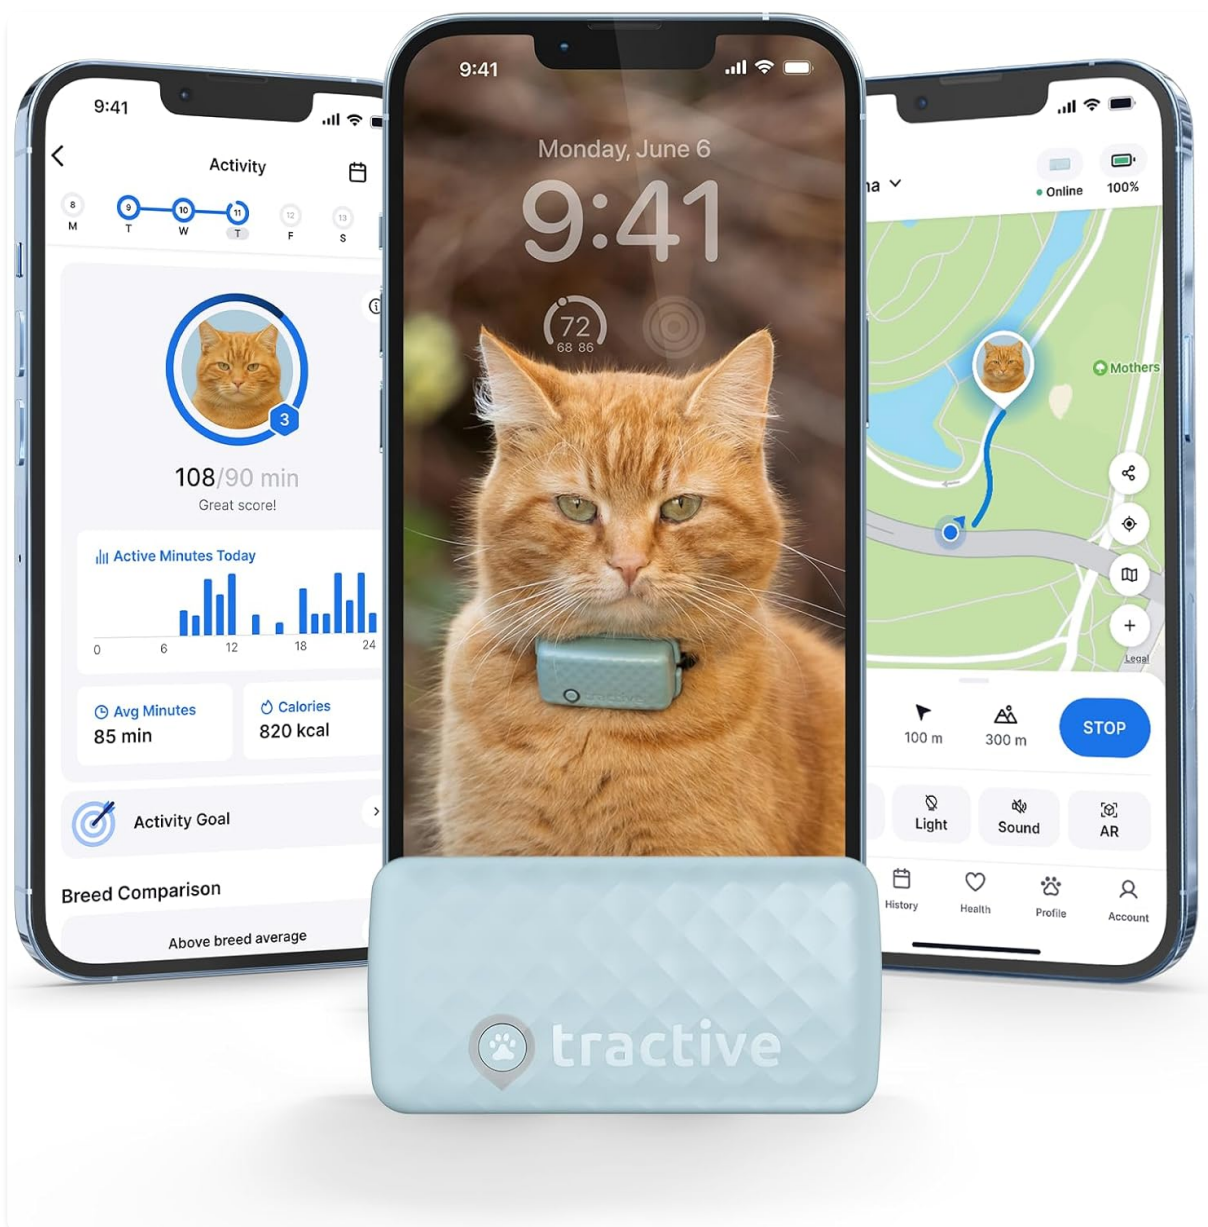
9:41

Activity

8 M
9 T
10 W
11 T
12 F
13 S

3

108/90 min
Great score!

Active Minutes Today

0
6
12
18
24

Avg Minutes
85 min

Calories
820 kcal

Activity Goal

Breed Comparison

Above breed average

9:41

Monday, June 6

9:41

72
68 86

9:41

na

Online

100%

Mothers

Legal

100 m

300 m

STOP

Light

Sound

AR

History

Health

Profile

Account

tractive